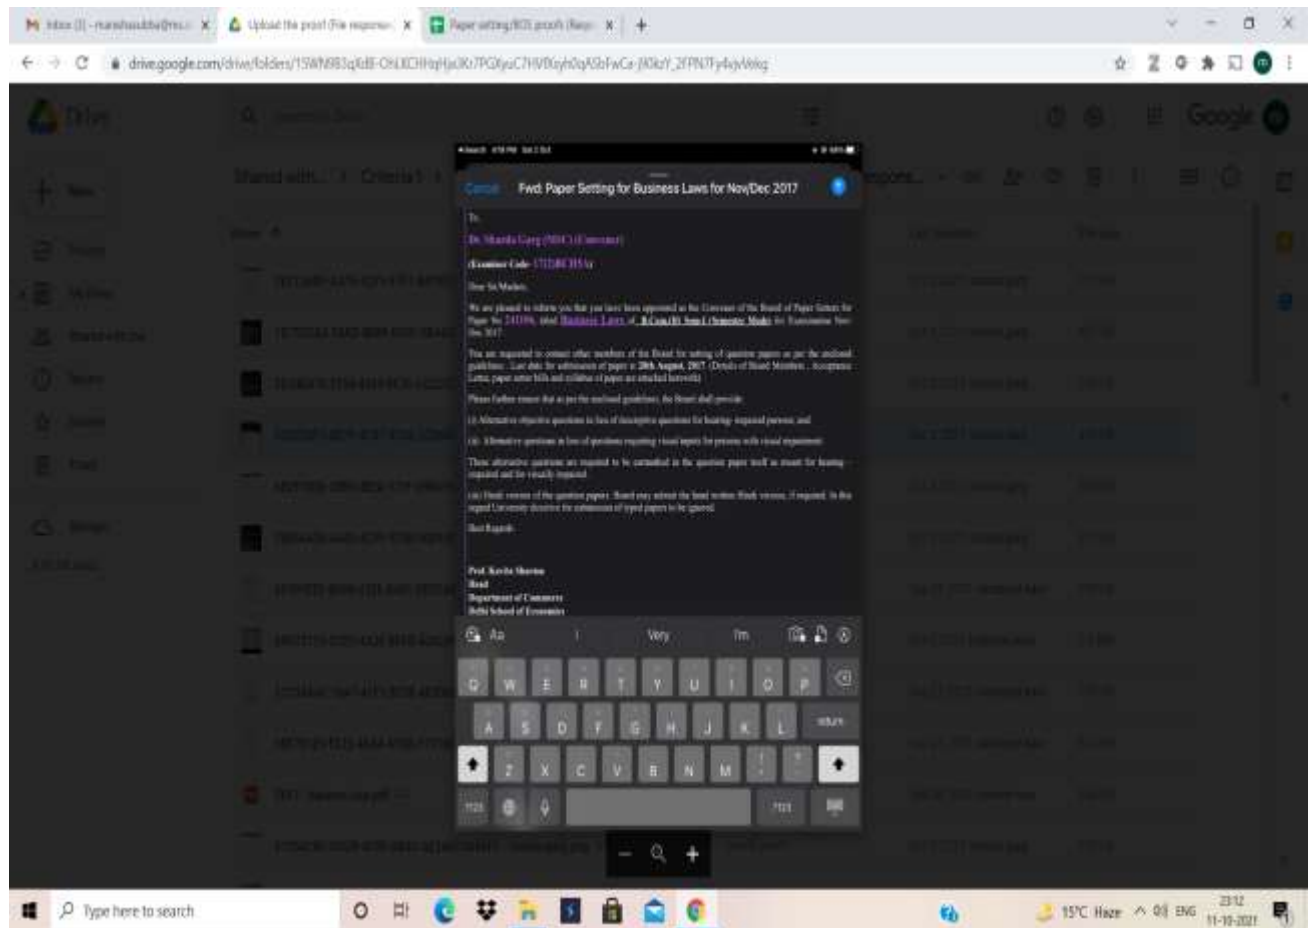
Inbox (3) - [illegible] | Upload the proof (File response | Paper setting/BOS proofs (Resp

drive.google.com/drive/folders/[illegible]

Drive

Shared with... › Criteria 1 ›

Cancel Fwd: Paper Setting for Business Laws for Nov/Dec 2017

To,

Dr. Sharda Garg (NDC) (Convener)

(Examiner Code- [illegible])

Dear Sir/Madam,

We are pleased to inform you that you have been appointed as the Convener of the Board of Paper Setters for Paper No. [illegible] titled Business Laws of B.Com(H) Sem I (Semester Mode) for Examination Nov-Dec 2017.

You are requested to contact other members of the Board for setting of question papers as per the enclosed guidelines. Last date for submission of paper is 28th August, 2017. (Details of Board Members, Acceptance Letter, paper setter bills and syllabus of paper are attached herewith)

Please further ensure that as per the enclosed guidelines, the Board shall provide

(i) Alternative objective questions in lieu of descriptive questions for hearing impaired persons; and

(ii) Alternative questions in lieu of questions requiring visual inputs for persons with visual impairment.

These alternative questions are required to be earmarked in the question paper itself as meant for hearing impaired and for visually impaired.

(iii) Hindi version of the question papers. Board may submit the hand written Hindi version, if required. In this regard University deceives the submission of typed papers to be ignored.

Best Regards

Prof. Kavita Sharma
Head
Department of Commerce
Delhi School of Economics

Very I'm

Q W E R T Y U I O P
A S D F G H J K L return
Z X C V B N M
.?123 .?123

Type here to search

15°C Haze ENG 23:12 11-10-2021